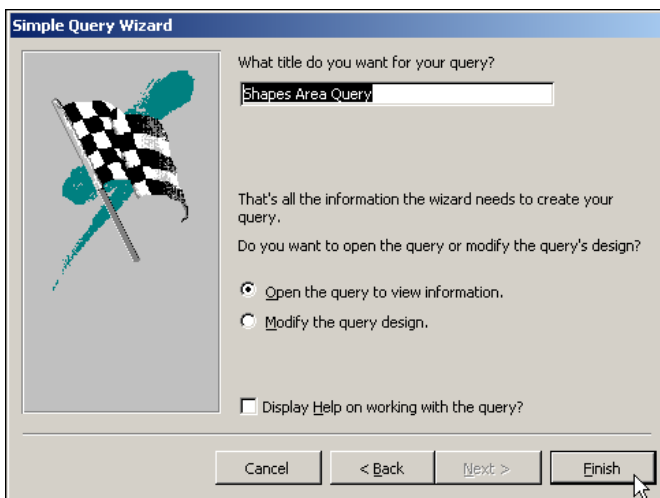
Simple Query Wizard

What title do you want for your query?

Shapes Area Query

That's all the information the wizard needs to create your query.

Do you want to open the query or modify the query's design?

Open the query to view information.

Modify the query design.

Display Help on working with the query?

Cancel

< Back

Next >

Finish